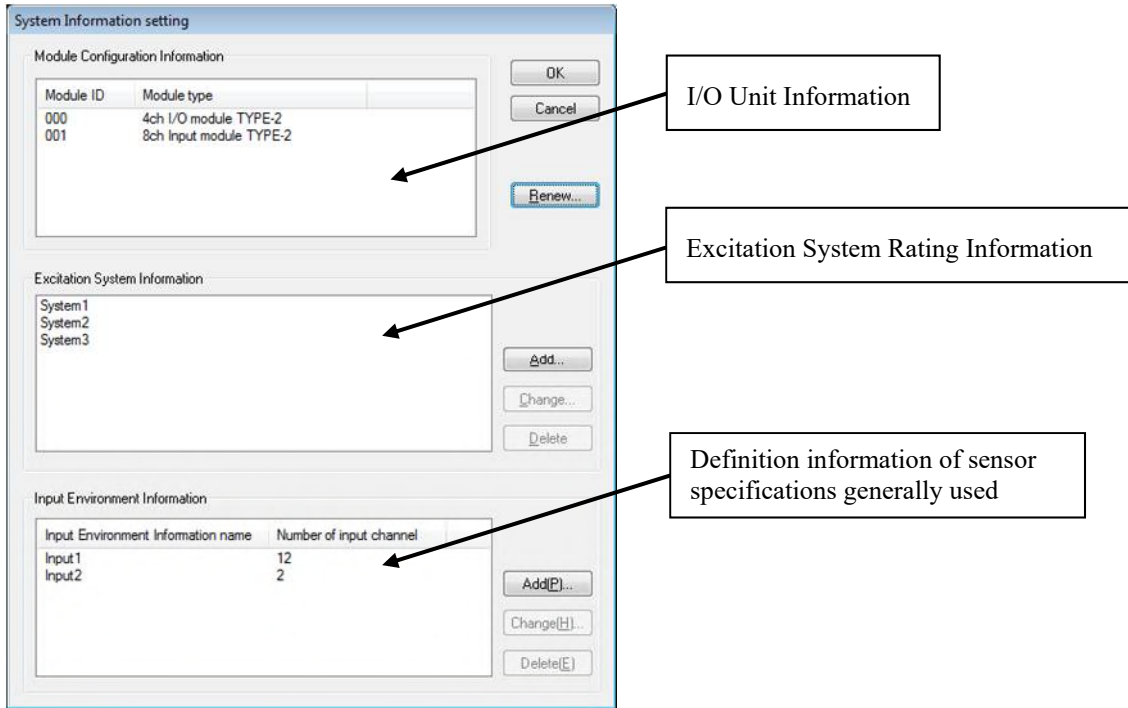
System Information setting

Module Configuration Information

| Module ID | Module type |
|---|---|
| 000 | 4ch I/O module TYPE-2 |
| 001 | 8ch Input module TYPE-2 |

OK

Cancel

Renew...

I/O Unit Information

Excitation System Information

System1
System2
System3

Add...

Change...

Delete

Excitation System Rating Information

Input Environment Information

| Input Environment Information name | Number of input channel |
|---|---|
| Input1 | 12 |
| Input2 | 2 |

Add(P)...

Change(H)...

Delete(E)

Definition information of sensor specifications generally used